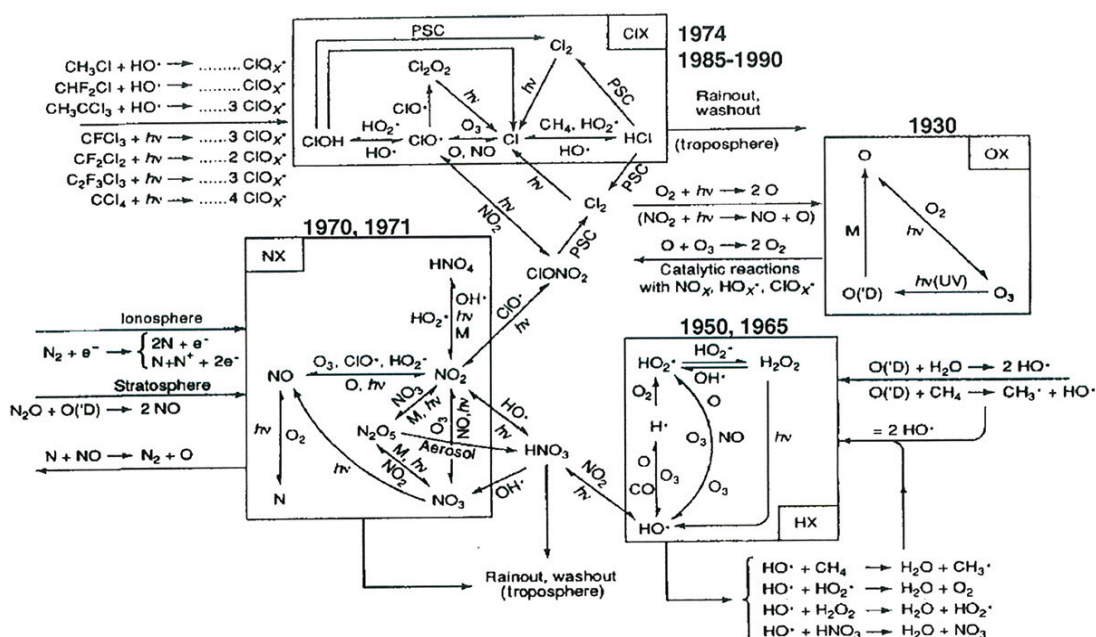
PSC

CIX

1974

1985-1990

$CH_3Cl + HO\cdot \rightarrow ........ClO_X\cdot$

$CHF_2Cl + HO\cdot \rightarrow ........ClO_X\cdot$

$CH_3CCl_3 + HO\cdot \rightarrow ......3\ ClO_X\cdot$

$CFCl_3 + h\nu \rightarrow ......3\ ClO_X\cdot$

$CF_2Cl_2 + h\nu \rightarrow ......2\ ClO_X\cdot$

$C_2F_3Cl_3 + h\nu \rightarrow ......3\ ClO_X\cdot$

$CCl_4 + h\nu \rightarrow ......4\ ClO_X\cdot$

$Cl_2$

$Cl_2O_2$

$h\nu$

PSC

$ClO\cdot$

$HO_2\cdot$

$O_3$

$CH_4, HO_2\cdot$

ClOH

$ClO\cdot$

Cl

HCl

$HO\cdot$

O, NO

$HO\cdot$

Rainout, washout

(troposphere)

1930

O

OX

$h\nu$

PSC

$h\nu$

$NO_2$

$Cl_2$

$O_2 + h\nu \rightarrow 2\ O$

$(NO_2 + h\nu \rightarrow NO + O)$

M

$O_2$

$h\nu$

PSC

$O + O_3 \rightarrow 2\ O_2$

Catalytic reactions with $NO_X$, $HO_X\cdot$, $ClO_X\cdot$

$O(^1D)$

$h\nu$(UV)

$O_3$

1970, 1971

NX

$HNO_4$

$ClONO_2$

$OH\cdot$

$HO_2\cdot$

$h\nu$

M

$ClO\cdot$

$h\nu$

Ionosphere

$N_2 + e^- \rightarrow \begin{cases} 2N + e^- \\ N+N^+ + 2e^- \end{cases}$

Stratosphere

$N_2O + O(^1D) \rightarrow 2\ NO$

$N + NO \rightarrow N_2 + O$

NO

$O_3$, $ClO\cdot$, $HO_2\cdot$

O, $h\nu$

$NO_2$

$h\nu$

$O_2$

$NO_3$

M, $h\nu$

$O_3$

$h\nu$

NO

$N_2O_5$

M

$NO_2$

$h\nu$

Aerosol

$HO\cdot$

$h\nu$

$HNO_3$

$h\nu$

N

$NO_3$

$OH\cdot$

$NO_2$

$h\nu$

1950, 1965

$HO_2\cdot$

$HO_2\cdot$

$OH\cdot$

$H_2O_2$

$O_2$

O

$H\cdot$

$O_3$

NO

$h\nu$

O

$O_3$

CO

$O_3$

$HO\cdot$

HX

$O(^1D) + H_2O \rightarrow 2\ HO\cdot$

$O(^1D) + CH_4 \rightarrow CH_3\cdot + HO\cdot$

$= 2\ HO\cdot$

Rainout, washout (troposphere)

$HO\cdot + CH_4 \rightarrow H_2O + CH_3\cdot$

$HO\cdot + HO_2\cdot \rightarrow H_2O + O_2$

$HO\cdot + H_2O_2 \rightarrow H_2O + HO_2\cdot$

$HO\cdot + HNO_3 \rightarrow H_2O + NO_3$